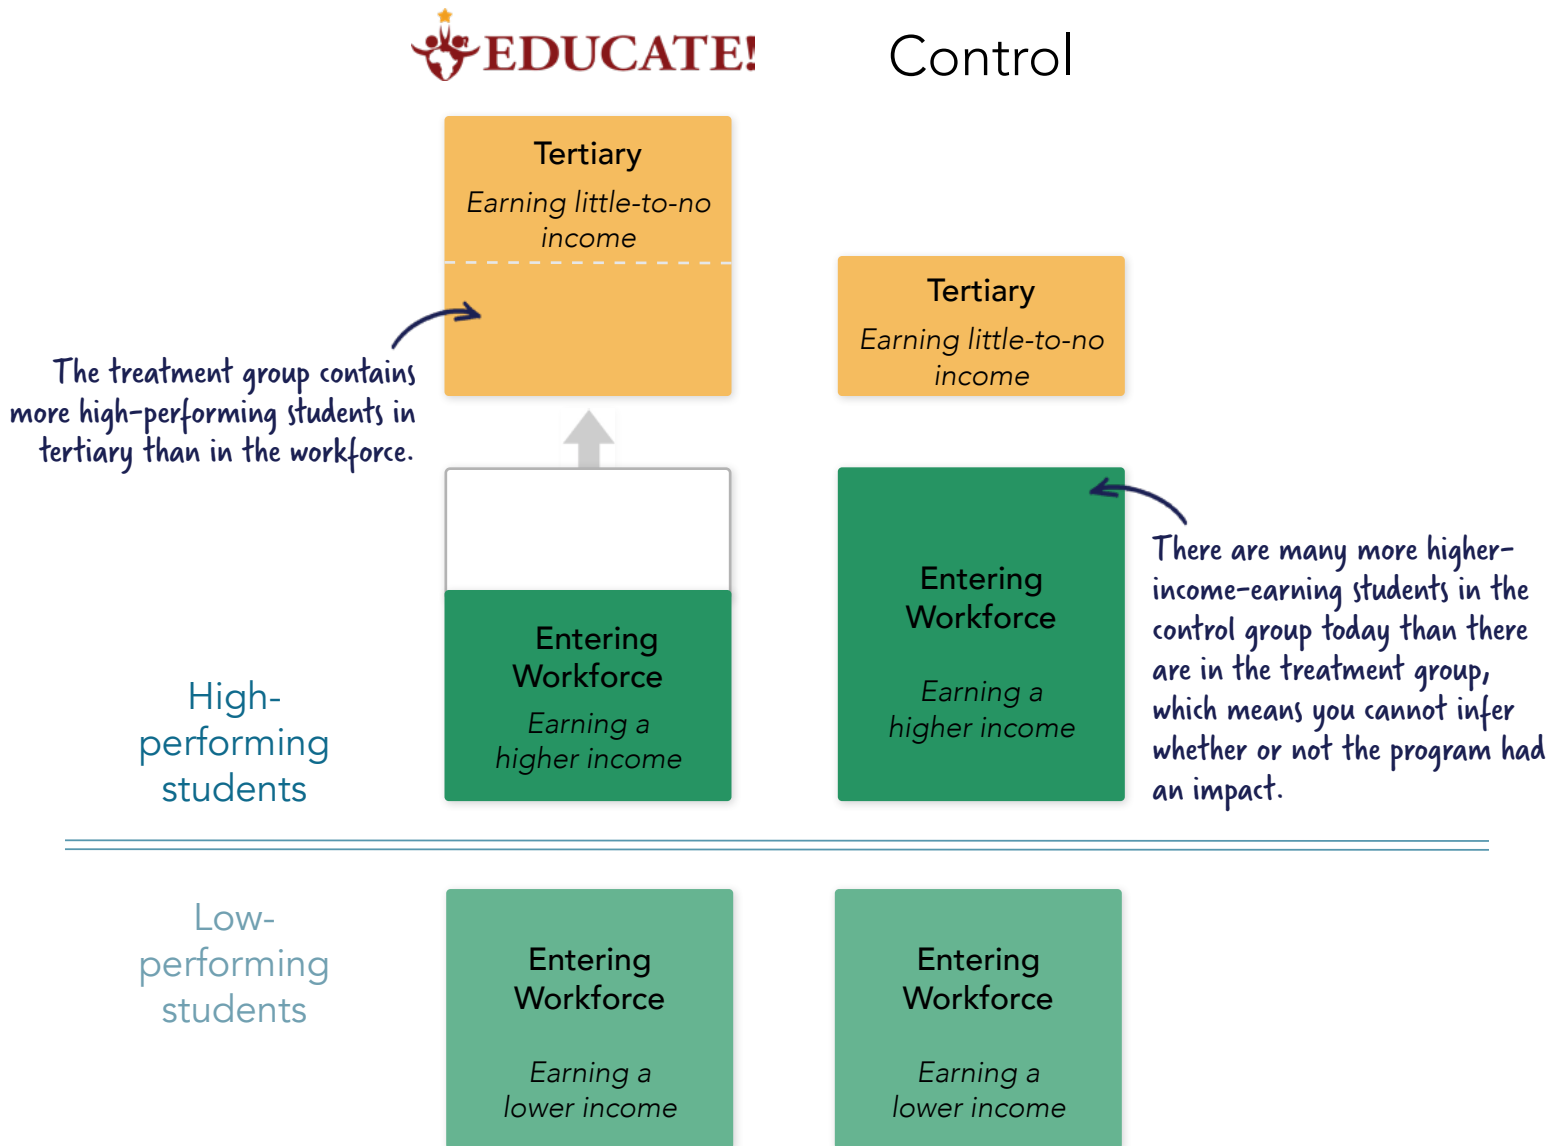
EDUCATE!

Control

Tertiary
Earning little-to-no income

Tertiary
Earning little-to-no income

The treatment group contains more high-performing students in tertiary than in the workforce.

Entering Workforce
Earning a higher income

Entering Workforce
Earning a higher income

There are many more higher-income-earning students in the control group today than there are in the treatment group, which means you cannot infer whether or not the program had an impact.

High-performing students

Low-performing students

Entering Workforce
Earning a lower income

Entering Workforce
Earning a lower income